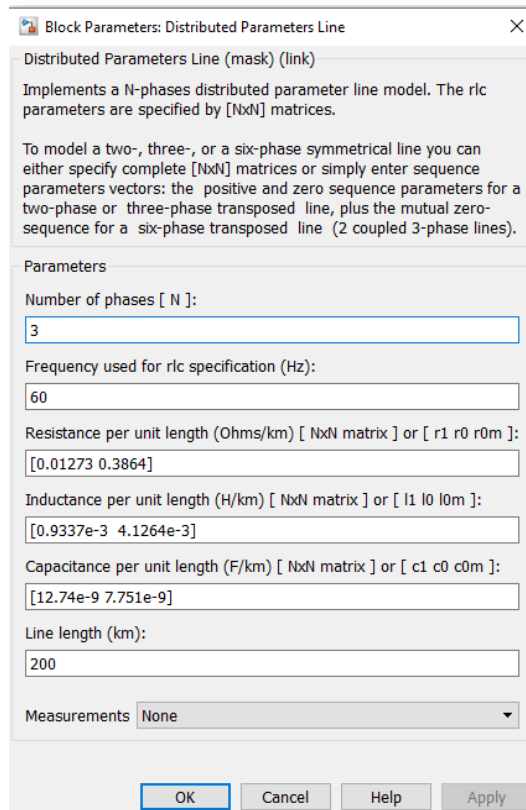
Block Parameters: Distributed Parameters Line

Distributed Parameters Line (mask) (link)

Implements a N-phases distributed parameter line model. The rlc parameters are specified by [NxN] matrices.

To model a two-, three-, or a six-phase symmetrical line you can either specify complete [NxN] matrices or simply enter sequence parameters vectors: the positive and zero sequence parameters for a two-phase or three-phase transposed line, plus the mutual zero-sequence for a six-phase transposed line (2 coupled 3-phase lines).

Parameters

Number of phases [ N ]:

3

Frequency used for rlc specification (Hz):

60

Resistance per unit length (Ohms/km) [ NxN matrix ] or [ r1 r0 r0m ]:

[0.01273 0.3864]

Inductance per unit length (H/km) [ NxN matrix ] or [ l1 l0 l0m ]:

[0.9337e-3 4.1264e-3]

Capacitance per unit length (F/km) [ NxN matrix ] or [ c1 c0 c0m ]:

[12.74e-9 7.751e-9]

Line length (km):

200

Measurements None

OK Cancel Help Apply